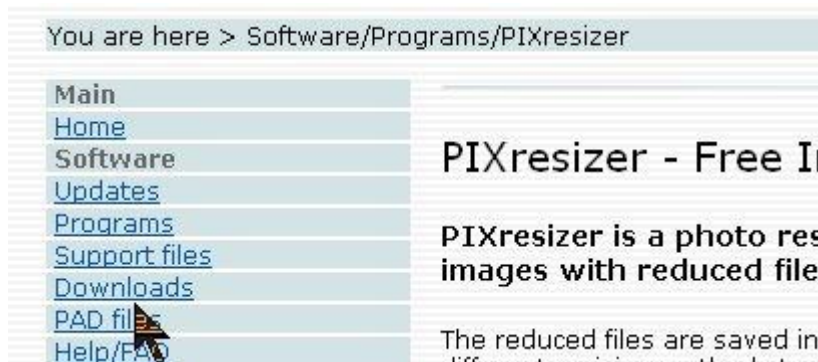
You are here > Software/Programs/PIXresizer

Main
Home
Software
Updates
Programs
Support files
Downloads
PAD files
Help/FAQ

PIXresizer - Free I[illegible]

PIXresizer is a photo res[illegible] images with reduced file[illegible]

The reduced files are saved in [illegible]